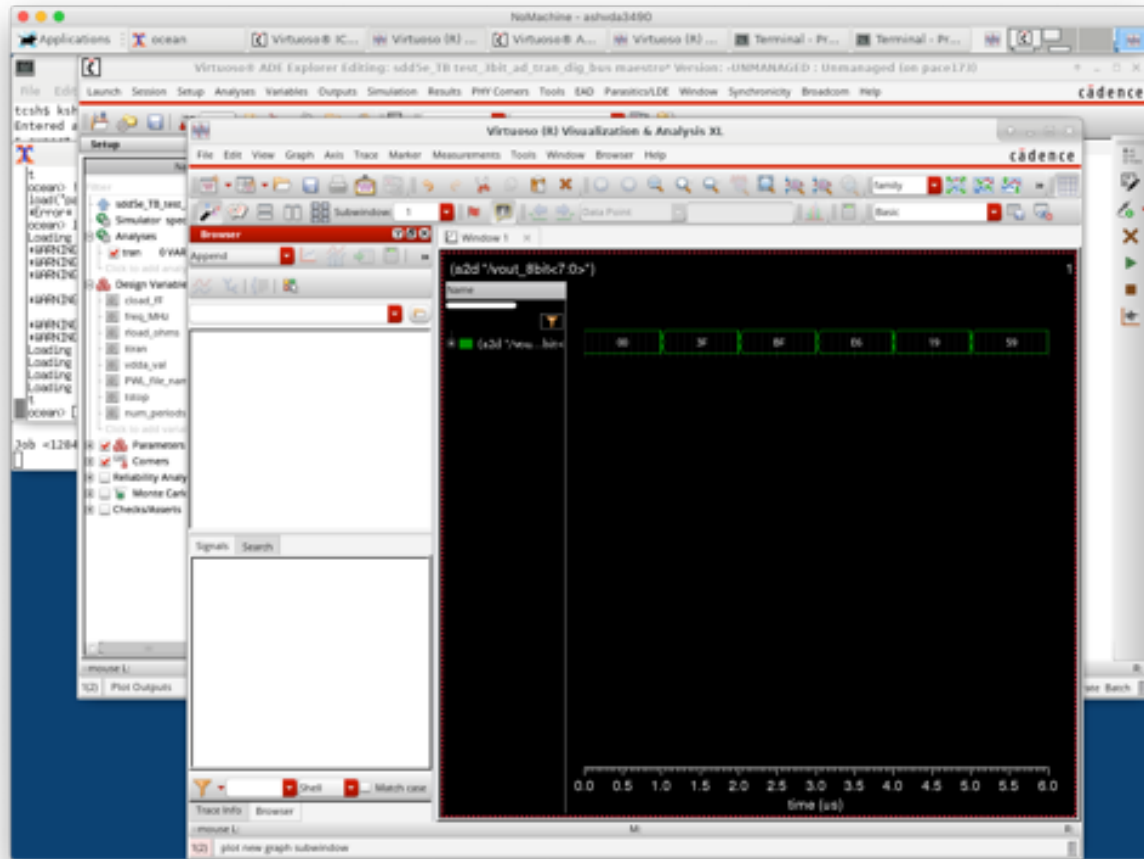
NoMachine - ashvda3490

Applications ocean Virtuoso® IC... Virtuoso (R) ... Virtuoso® A... Virtuoso (R) ... Terminal - Pr... Terminal - Pr...

Virtuoso® ADE Explorer Editing: sdd5e_TB test_8bit_ad_tran_dig_bus maestro* Version: -UNMANAGED : Unmanaged (on pace173)

File Edit Launch Session Setup Analyses Variables Outputs Simulation Results PHY Corners Tools EAD Parasitics/LDE Window Synchronicity Broadcom Help

cādence

tcsh$ ksh
Entered a

t
ocean> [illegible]
load("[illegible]
*Error*
ocean> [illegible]
Loading
*WARNING
*WARNING
*WARNING

*WARNING

*WARNING
*WARNING
Loading
Loading
Loading
Loading
t
ocean> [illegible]

Job <1204

Setup

Filter
sdd5e_TB_test_
Simulator spec
Analyses
tran 0 VAR
Click to add analy
Design Variable
cload_ff
freq_MHz
rload_ohms
ttran
vdda_val
PWL_file_nam
tstop
num_periods
Click to add varia
Parameters
Corners
Reliability Analy
Monte Carlo
Checks/Asserts

mouse L:
1(2) Plot Outputs

Virtuoso (R) Visualization & Analysis XL

File Edit View Graph Axis Trace Marker Measurements Tools Window Browser Help

cādence

Subwindow: 1

Data Point

family

Basic

Browser

Append

Window 1

Signals Search

Shell Match case

Trace Info Browser

(a2d "/vout_8bit<7:0>")

Name

(a2d "/vou...bit<

00 3F BF E6 19 59

0.0 0.5 1.0 1.5 2.0 2.5 3.0 3.5 4.0 4.5 5.0 5.5 6.0
time (us)

mouse L:
M:
R:
1(2) plot new graph subwindow

ate Batch